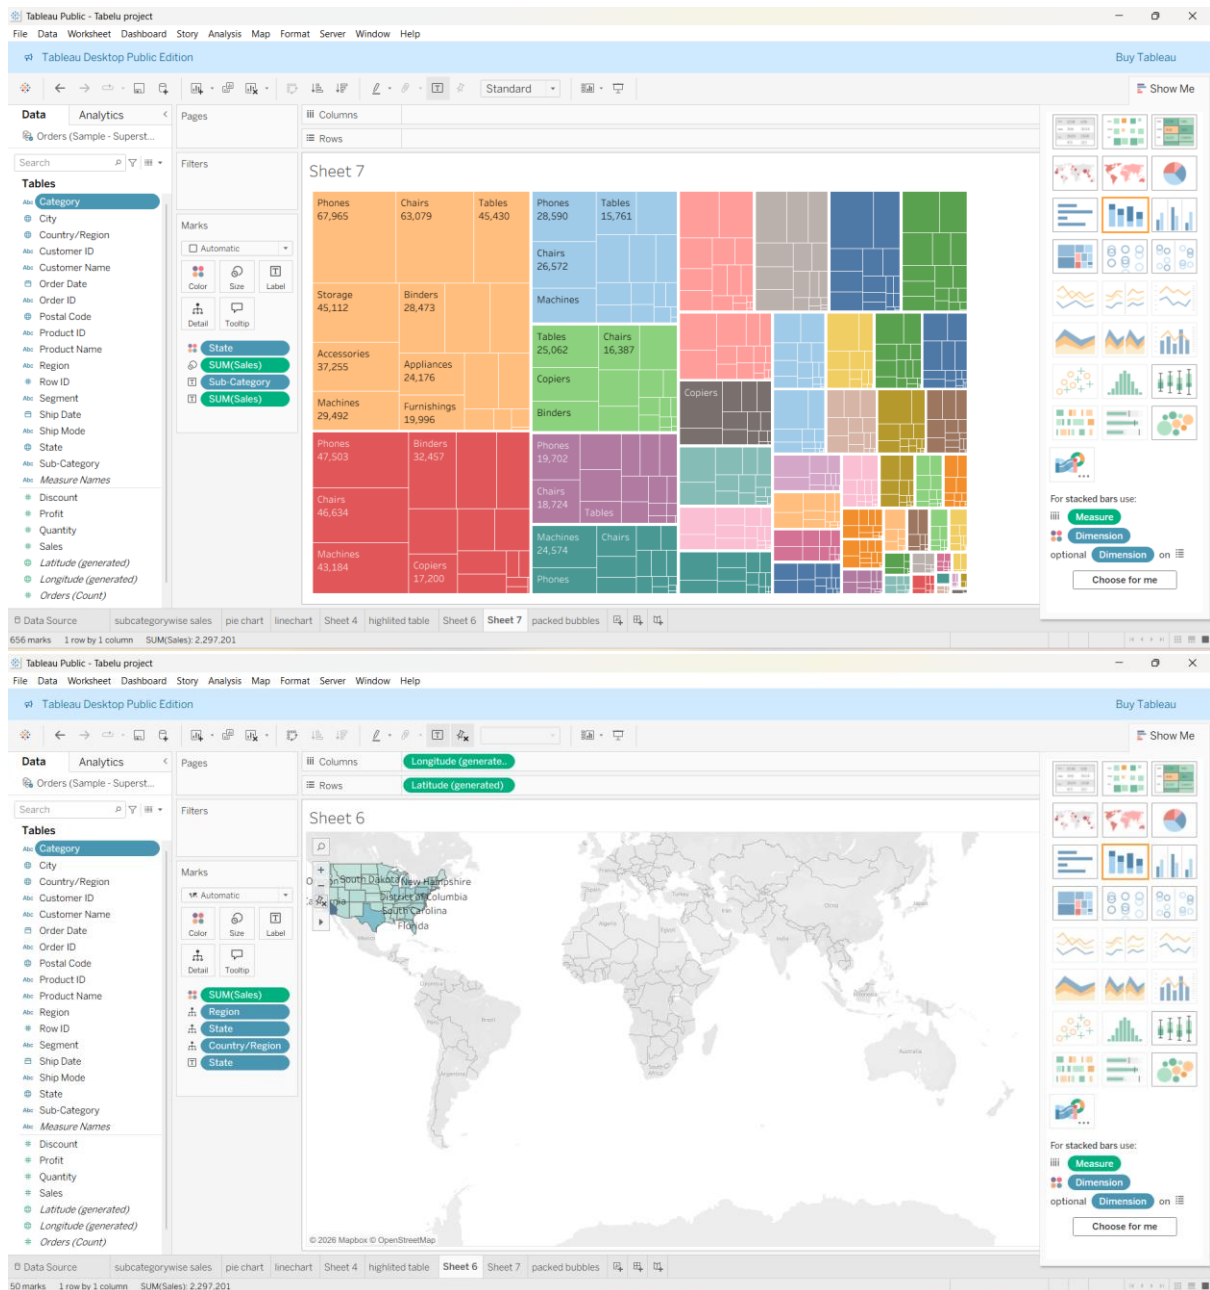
Tableau Public - Tabelu project

File Data Worksheet Dashboard Story Analysis Map Format Server Window Help

Tableau Desktop Public Edition

Buy Tableau

Standard

Show Me

Data Analytics

Orders (Sample - Superst...

Search

Tables

Category
City
Country/Region
Customer ID
Customer Name
Order Date
Order ID
Postal Code
Product ID
Product Name
Region
Row ID
Segment
Ship Date
Ship Mode
State
Sub-Category
Measure Names
Discount
Profit
Quantity
Sales
Latitude (generated)
Longitude (generated)
Orders (Count)

Pages

Filters

Marks

Automatic

Color Size Label

Detail Tooltip

State
SUM(Sales)
Sub-Category
SUM(Sales)

Columns

Rows

Sheet 7

Phones 67,965
Chairs 63,079
Tables 45,430
Storage 45,112
Binders 28,473
Accessories 37,255
Appliances 24,176
Machines 29,492
Furnishings 19,996
Phones 47,503
Binders 32,457
Chairs 46,634
Machines 43,184
Copiers 17,200
Phones 28,590
Tables 15,761
Chairs 26,572
Machines
Tables 25,062
Chairs 16,387
Copiers
Binders
Phones 19,702
Chairs 18,724
Tables
Machines 24,574
Chairs
Phones
Copiers

For stacked bars use:
Measure
Dimension
optional Dimension on

Choose for me

Data Source subcategorywise sales pie chart linechart Sheet 4 highlited table Sheet 6 Sheet 7 packed bubbles

656 marks 1 row by 1 column SUM(Sales): 2,297,201

Tableau Public - Tabelu project

File Data Worksheet Dashboard Story Analysis Map Format Server Window Help

Tableau Desktop Public Edition

Buy Tableau

Show Me

Data Analytics

Orders (Sample - Superst...

Search

Tables

Category
City
Country/Region
Customer ID
Customer Name
Order Date
Order ID
Postal Code
Product ID
Product Name
Region
Row ID
Segment
Ship Date
Ship Mode
State
Sub-Category
Measure Names
Discount
Profit
Quantity
Sales
Latitude (generated)
Longitude (generated)
Orders (Count)

Pages

Filters

Marks

Automatic

Color Size Label

Detail Tooltip

SUM(Sales)
Region
State
Country/Region
State

Columns Longitude (generate..

Rows Latitude (generated)

Sheet 6

South Dakota
New Hampshire
District of Columbia
South Carolina
Florida

© 2026 Mapbox © OpenStreetMap

For stacked bars use:
Measure
Dimension
optional Dimension on

Choose for me

Data Source subcategorywise sales pie chart linechart Sheet 4 highlited table Sheet 6 Sheet 7 packed bubbles

50 marks 1 row by 1 column SUM(Sales): 2,297,201